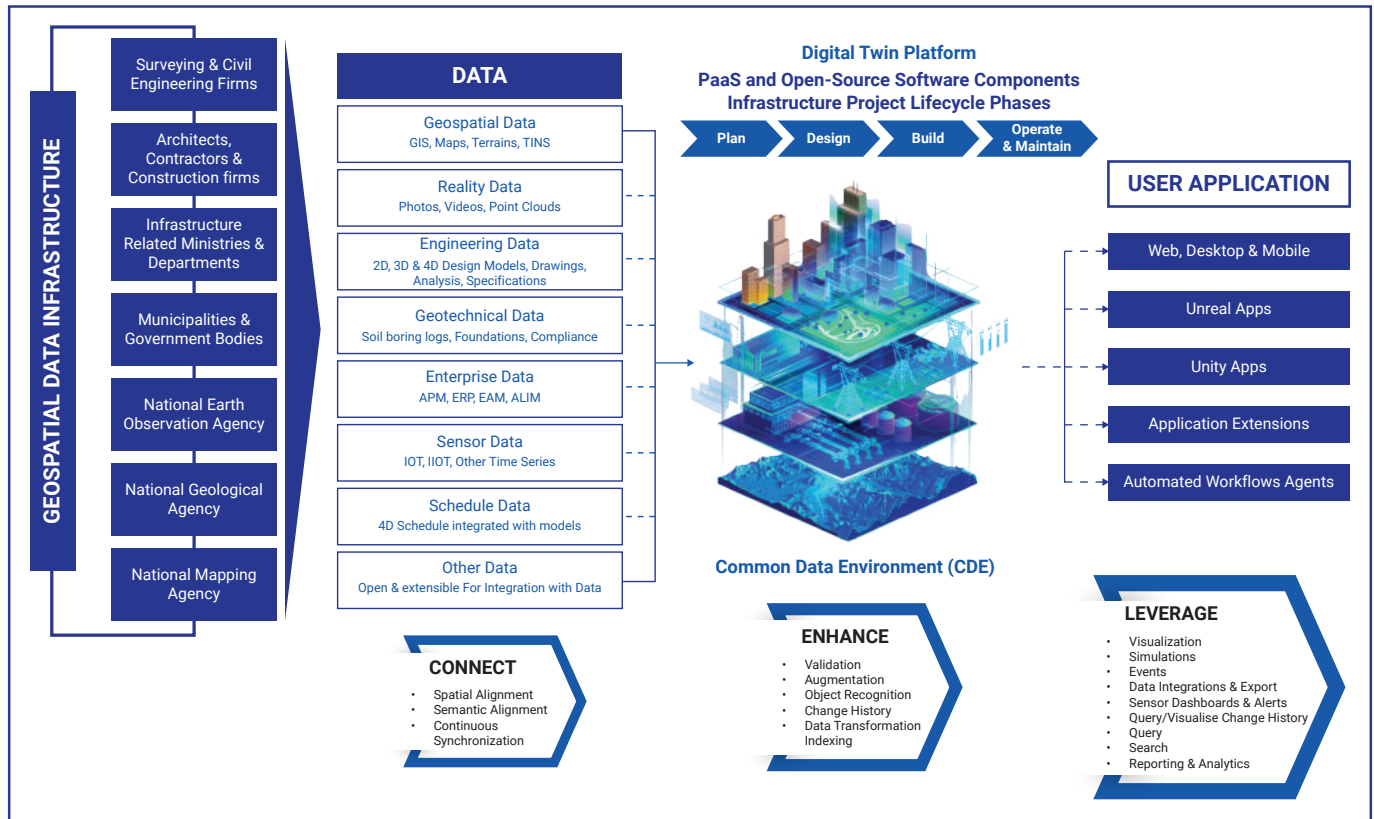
GEOSPATIAL DATA INFRASTRUCTURE

Surveying & Civil Engineering Firms

Architects, Contractors & Construction firms

Infrastructure Related Ministries & Departments

Municipalities & Government Bodies

National Earth Observation Agency

National Geological Agency

National Mapping Agency

DATA

Geospatial Data
GIS, Maps, Terrains, TINS

Reality Data
Photos, Videos, Point Clouds

Engineering Data
2D, 3D & 4D Design Models, Drawings, Analysis, Specifications

Geotechnical Data
Soil boring logs, Foundations, Compliance

Enterprise Data
APM, ERP, EAM, ALIM

Sensor Data
IOT, IIOT, Other Time Series

Schedule Data
4D Schedule integrated with models

Other Data
Open & extensible For Integration with Data

Digital Twin Platform
PaaS and Open-Source Software Components
Infrastructure Project Lifecycle Phases

Plan
Design
Build
Operate & Maintain

Common Data Environment (CDE)

USER APPLICATION

Web, Desktop & Mobile

Unreal Apps

Unity Apps

Application Extensions

Automated Workflows Agents

CONNECT
• Spatial Alignment
• Semantic Alignment
• Continuous Synchronization

ENHANCE
• Validation
• Augmentation
• Object Recognition
• Change History
• Data Transformation Indexing

LEVERAGE
• Visualization
• Simulations
• Events
• Data Integrations & Export
• Sensor Dashboards & Alerts
• Query/Visualise Change History
• Query
• Search
• Reporting & Analytics